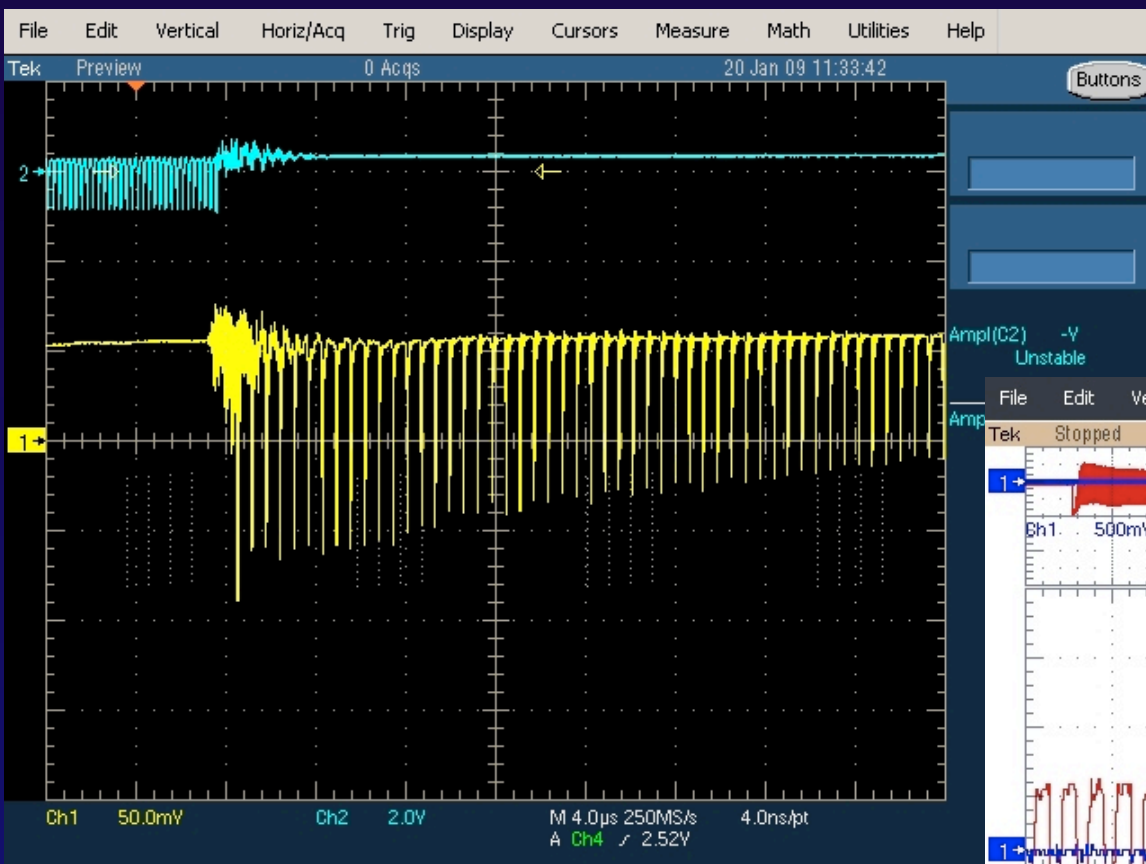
File Edit Vertical Horiz/Acq Trig Display Cursors Measure Math Utilities Help

Tek Preview 0 Acqs 20 Jan 09 11:33:42

Buttons

2

1

Ampl(C2) -V
Unstable

Amp

File Edit Ve

Tek Stopped

1

Ch1 500m

1

Ch1 50.0mV Ch2 2.0V M 4.0µs 250MS/s 4.0ns/pt
A Ch4 ⁄ 2.52V